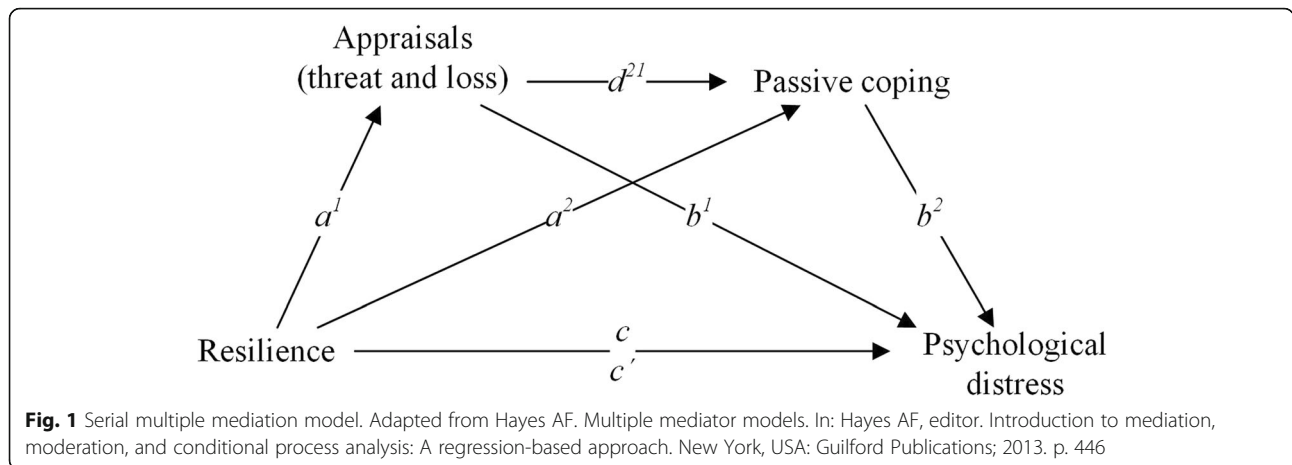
Appraisals (threat and loss)

$d^{21}$

Passive coping

$a^1$

$a^2$

$b^1$

$b^2$

Resilience

$c$

$c'$

Psychological distress

**Fig. 1** Serial multiple mediation model. Adapted from Hayes AF. Multiple mediator models. In: Hayes AF, editor. Introduction to mediation, moderation, and conditional process analysis: A regression-based approach. New York, USA: Guilford Publications; 2013. p. 446